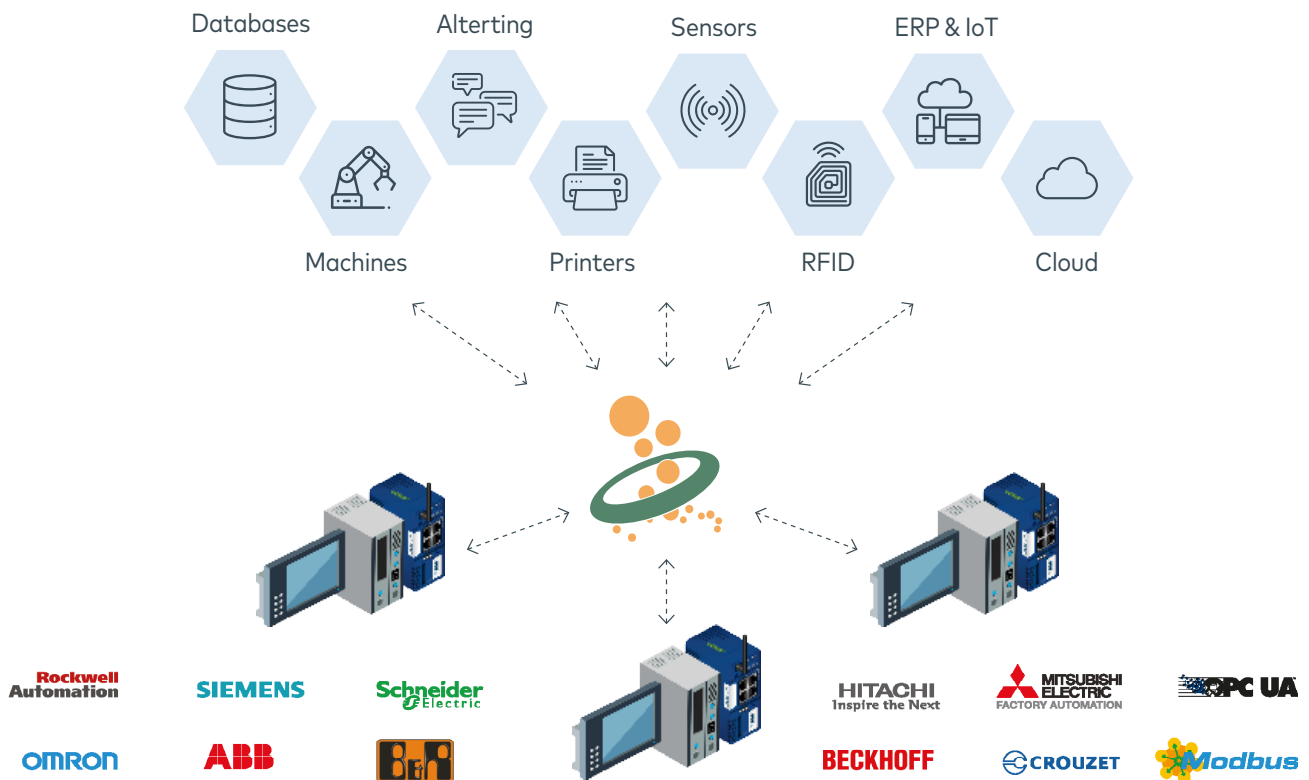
Databases
Alterting
Sensors
ERP & IoT
Machines
Printers
RFID
Cloud

Rockwell Automation
SIEMENS
Schneider Electric
HITACHI Inspire the Next
MITSUBISHI ELECTRIC FACTORY AUTOMATION
OPC UA
OMRON
ABB
B&R
BECKHOFF
CROUZET
Modbus